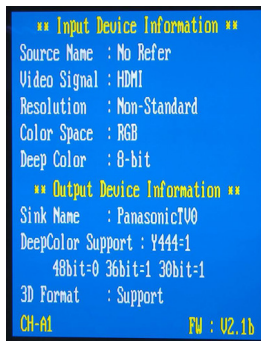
** Input Device Information **

Source Name : No Refer
Video Signal : HDMI
Resolution : Non-Standard
Color Space : RGB
Deep Color : 8-bit

** Output Device Information **

Sink Name : PanasonicTV0
DeepColor Support : Y444=1
48bit=0 36bit=1 30bit=1
3D Format : Support

CH-A1 FW : V2.1b